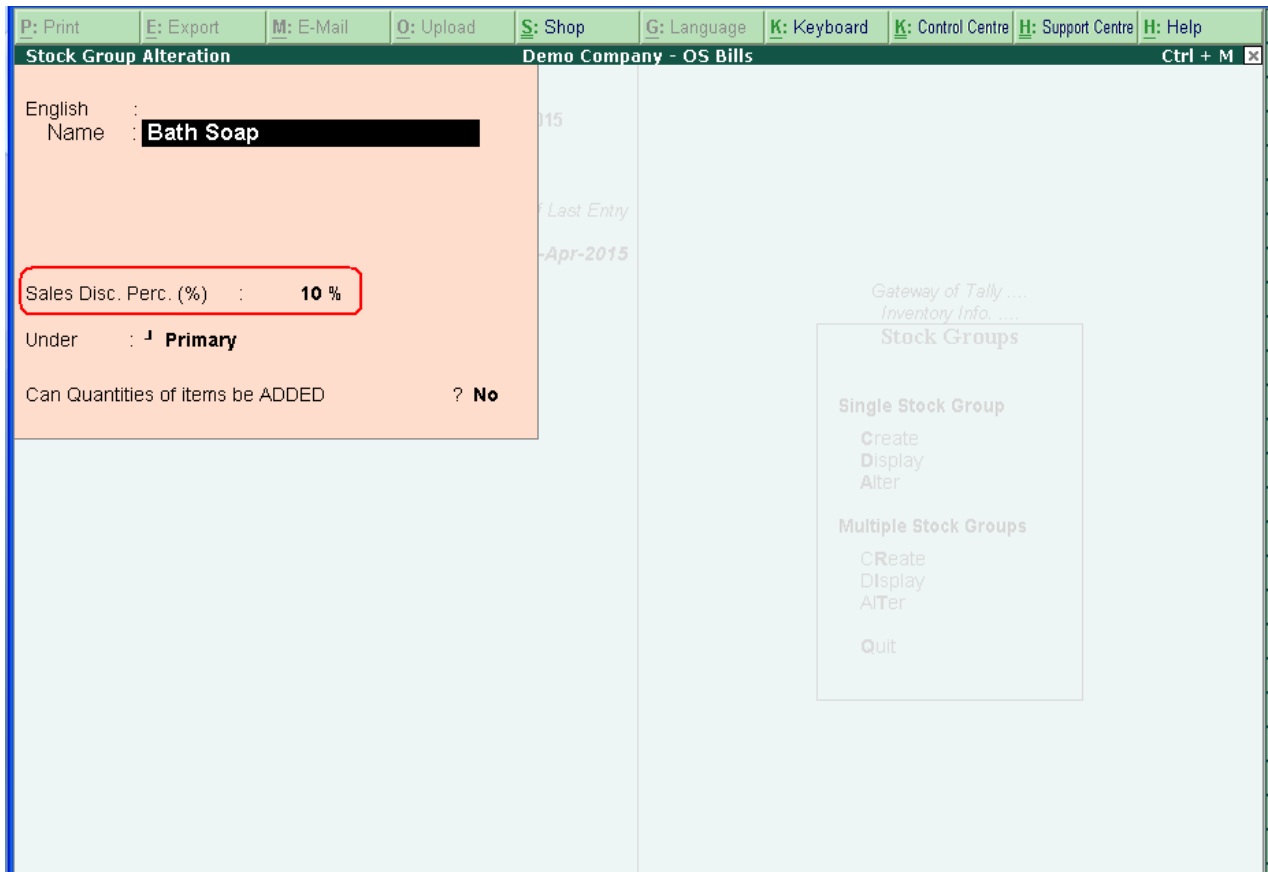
P: Print | E: Export | M: E-Mail | O: Upload | S: Shop | G: Language | K: Keyboard | K: Control Centre | H: Support Centre | H: Help

Stock Group Alteration
Demo Company - OS Bills
Ctrl + M

English :
Name : Bath Soap

015

f Last Entry

-Apr-2015

Sales Disc. Perc. (%) : 10 %

Under : ┘ Primary

Can Quantities of items be ADDED ? No

Gateway of Tally ....
Inventory Info. ....
Stock Groups

Single Stock Group
Create
Display
Alter

Multiple Stock Groups
CReate
DIsplay
AlTer

Quit